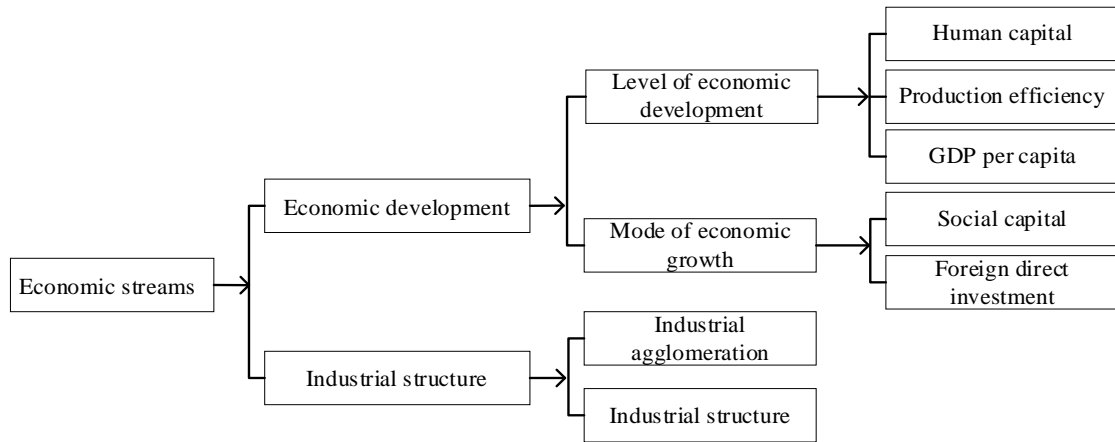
Economic streams

Economic development

Level of economic development

Human capital

Production efficiency

GDP per capita

Mode of economic growth

Social capital

Foreign direct investment

Industrial structure

Industrial agglomeration

Industrial structure